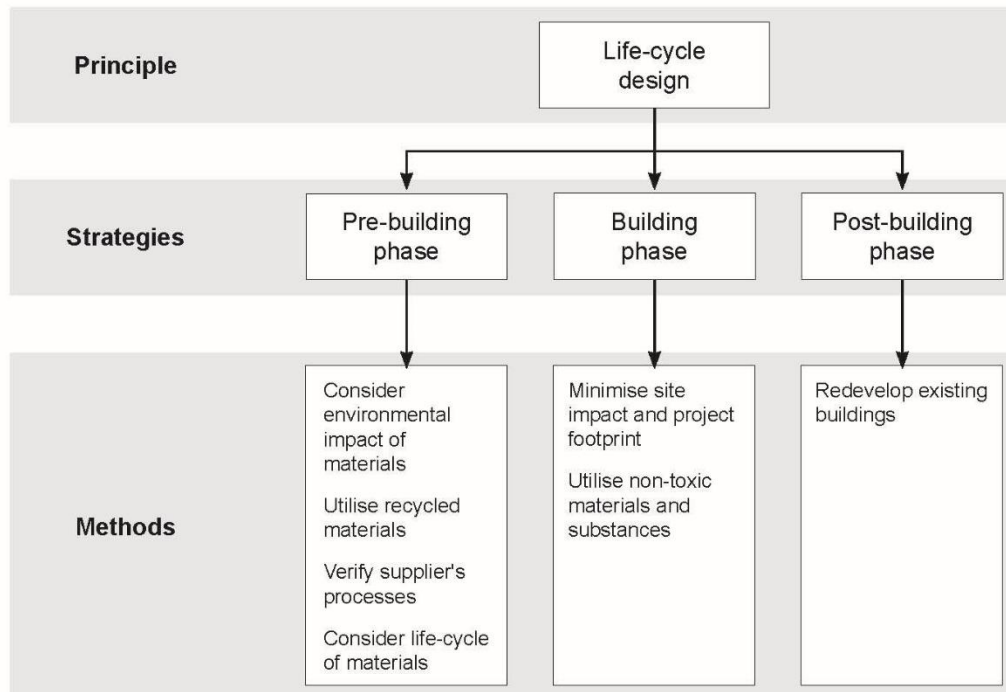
Principle

Life-cycle design

Strategies

Pre-building phase

Building phase

Post-building phase

Methods

Consider environmental impact of materials

Utilise recycled materials

Verify supplier's processes

Consider life-cycle of materials

Minimise site impact and project footprint

Utilise non-toxic materials and substances

Redevelop existing buildings